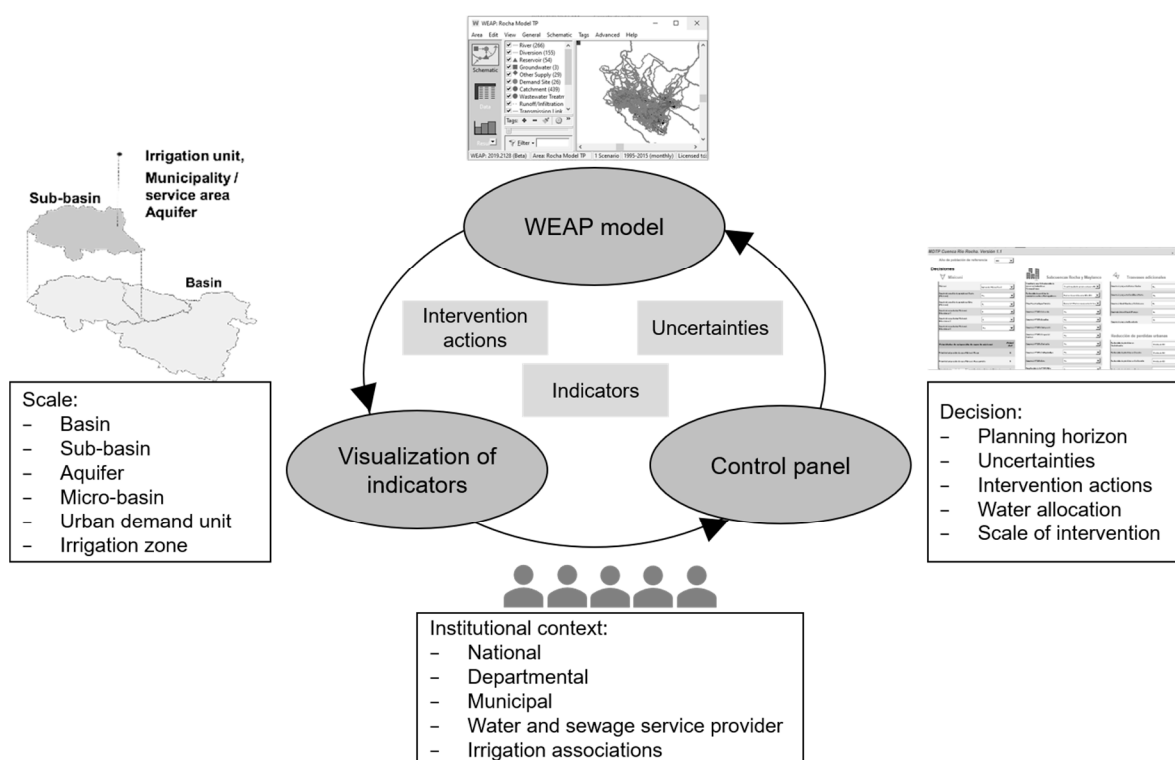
WEAP: Rocha Model TP

Area Edit View General Schematic Tags Advanced Help

Schematic

River (266)
Diversion (155)
Reservoir (54)
Groundwater (3)
Other Supply (29)
Demand Site (26)
Catchment (439)
Wastewater Treatm
Runoff/Infiltration
Transmission Link

Tags:

Filter

WEAP: 2019.2128 (Beta) Area: Rocha Model TP 1 Scenario 1995-2015 (monthly) Licensed to

Irrigation unit, Municipality / service area Aquifer

Sub-basin

Basin

Scale:
- Basin
- Sub-basin
- Aquifer
- Micro-basin
- Urban demand unit
- Irrigation zone

WEAP model

Intervention actions

Uncertainties

Indicators

Visualization of indicators

Control panel

MDTP Cuenca Río Rocha. Versión 1.1

Decisiones

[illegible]

Decision:
- Planning horizon
- Uncertainties
- Intervention actions
- Water allocation
- Scale of intervention

Institutional context:
- National
- Departmental
- Municipal
- Water and sewage service provider
- Irrigation associations